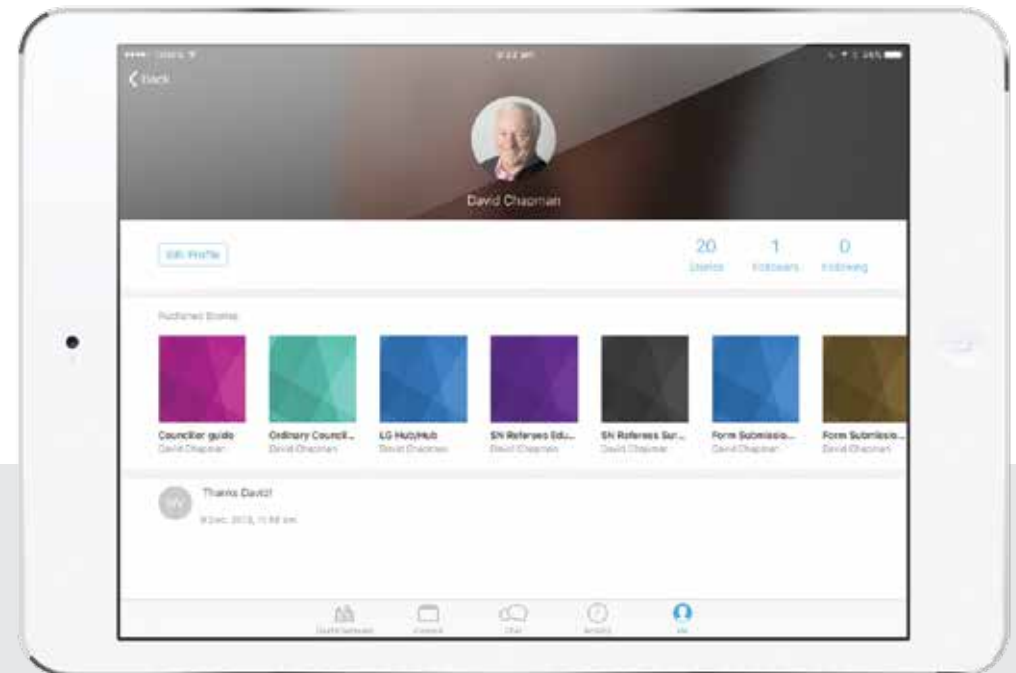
Back

David Chapman

Edit Profile

20
Stories

1
Followers

0
Following

Published Stories

Councillor guide
David Chapman

Ordinary Council...
David Chapman

LG Hub/Hub
David Chapman

SN Referees Edu...
David Chapman

SN Referees Sur...
David Chapman

Form Submissio...
David Chapman

Form Submissio...
David Chapman

Thanks David!
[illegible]

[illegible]
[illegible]
Chat
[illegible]
Me